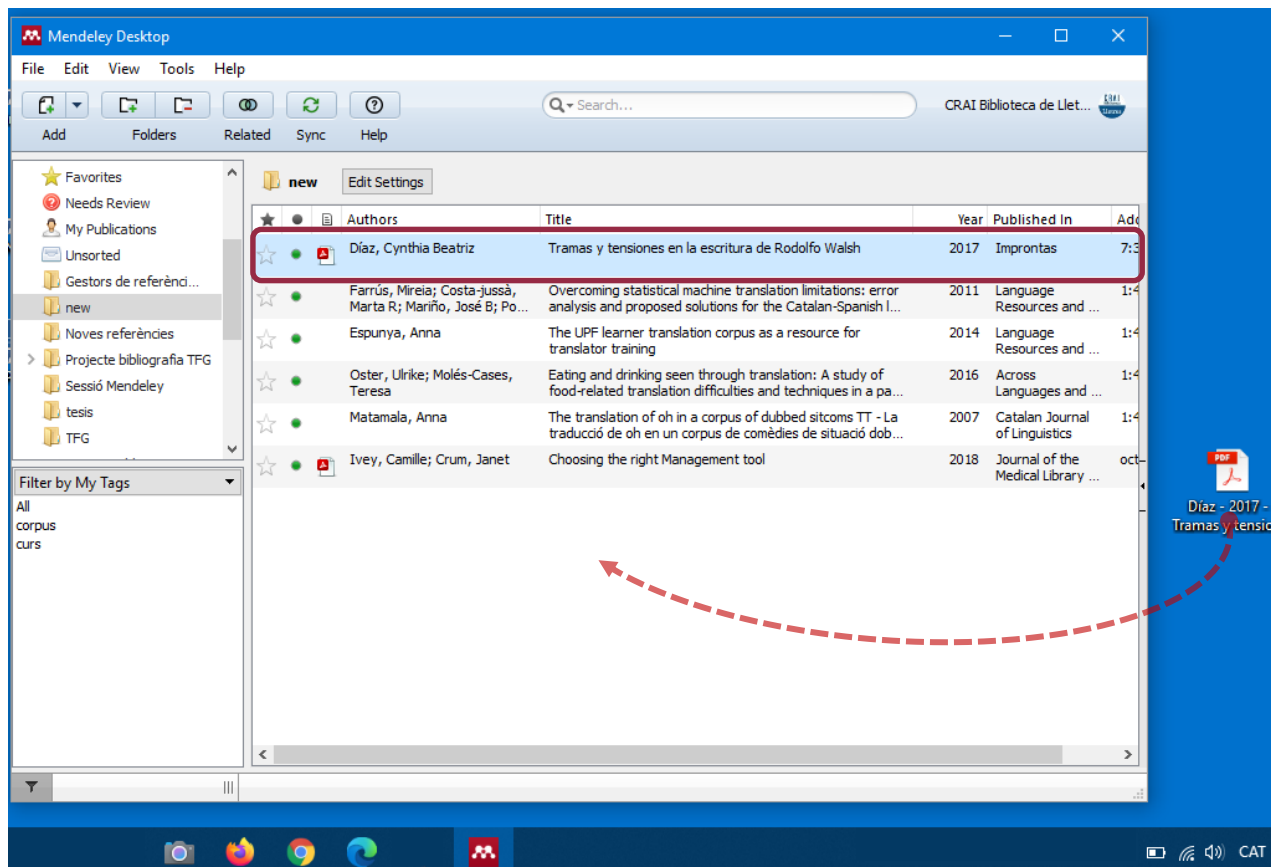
Mendeley Desktop

File Edit View Tools Help

Add Folders Related Sync Help

Search...

CRAI Biblioteca de Llet...

Favorites
Needs Review
My Publications
Unsorted
Gestors de referènci...
new
Noves referències
Projecte bibliografia TFG
Sessió Mendeley
tesis
TFG

Filter by My Tags
All
corpus
curs

new Edit Settings

| Authors | Title | Year | Published In | Ad |
|---|---|---|---|---|
| Díaz, Cynthia Beatriz | Tramas y tensiones en la escritura de Rodolfo Walsh | 2017 | Improntas | 7:3 |
| Farrús, Mireia; Costa-jussà, Marta R; Mariño, José B; Po... | Overcoming statistical machine translation limitations: error analysis and proposed solutions for the Catalan-Spanish l... | 2011 | Language Resources and ... | 1:4 |
| Espunya, Anna | The UPF learner translation corpus as a resource for translator training | 2014 | Language Resources and ... | 1:4 |
| Oster, Ulrike; Molés-Cases, Teresa | Eating and drinking seen through translation: A study of food-related translation difficulties and techniques in a pa... | 2016 | Across Languages and ... | 1:4 |
| Matamala, Anna | The translation of oh in a corpus of dubbed sitcoms TT - La traducció de oh en un corpus de comèdies de situació dob... | 2007 | Catalan Journal of Linguistics | 1:4 |
| Ivey, Camille; Crum, Janet | Choosing the right Management tool | 2018 | Journal of the Medical Library ... | oct- |

PDF
Díaz - 2017 - Tramas y tensio

CAT